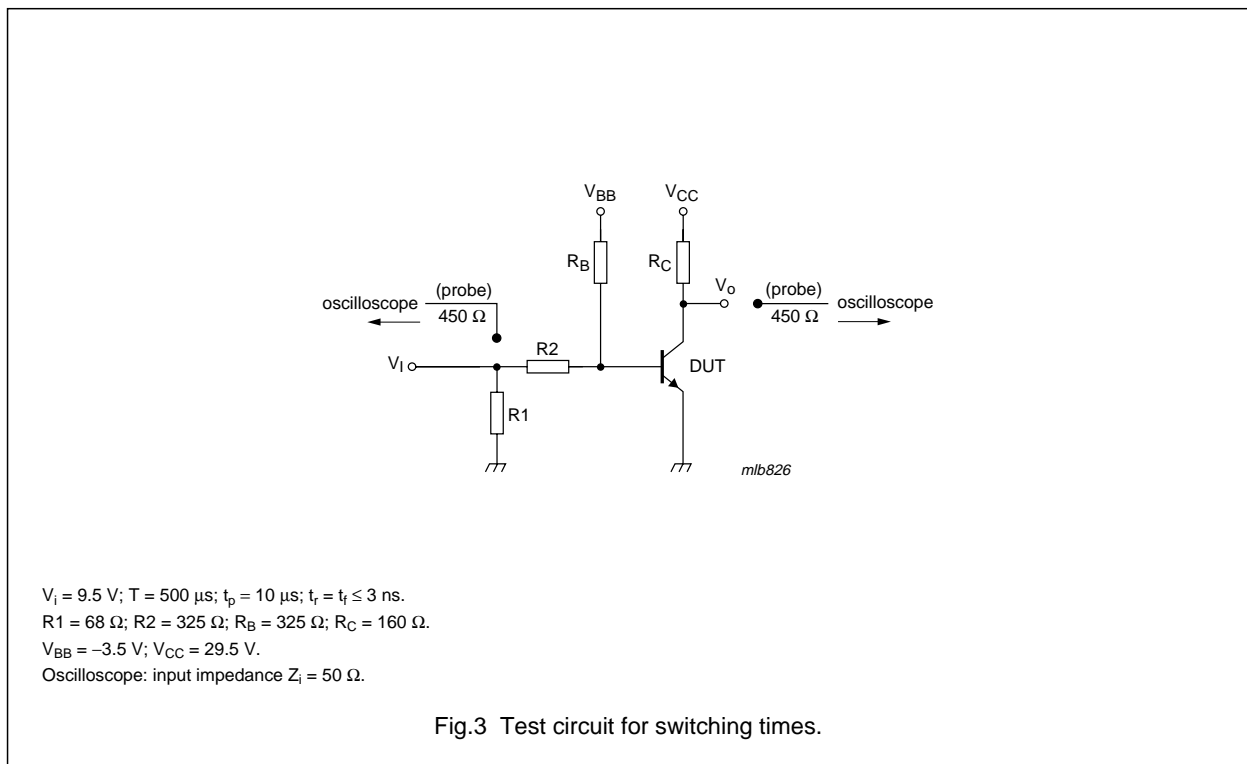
$V_{BB}$

$V_{CC}$

$R_B$

$R_C$

$V_o$

(probe)

450 Ω

oscilloscope

oscilloscope

(probe)

450 Ω

$V_I$

R2

DUT

R1

mlb826

$V_i$ = 9.5 V; T = 500 μs; $t_p$ = 10 μs; $t_r$ = $t_f$ ≤ 3 ns.
R1 = 68 Ω; R2 = 325 Ω; $R_B$ = 325 Ω; $R_C$ = 160 Ω.
$V_{BB}$ = −3.5 V; $V_{CC}$ = 29.5 V.
Oscilloscope: input impedance $Z_i$ = 50 Ω.

Fig.3 Test circuit for switching times.